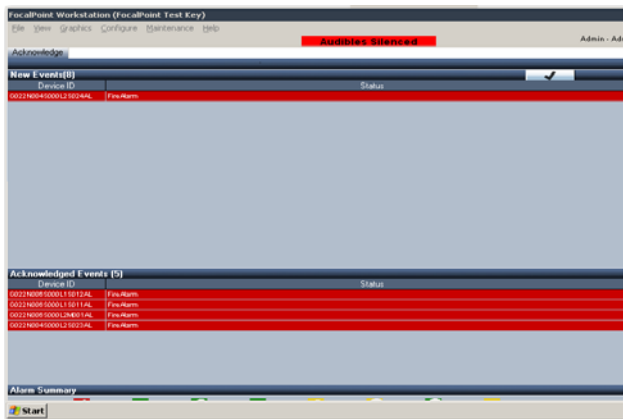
FocalPoint Workstation (FocalPoint Test Key)

File View Graphics Configure Maintenance Help

Audibles Silenced

Admin - Ad

Acknowledge

New Events(8)

| Device ID | Status |
|---|---|
| 0022N0045000L2S024AL | Fire Alarm |

Acknowledged Events (5)

| Device ID | Status |
|---|---|
| 0022N0085000L1S012AL | Fire Alarm |
| 0022N0085000L1S011AL | Fire Alarm |
| 0022N0085000L2M001AL | Fire Alarm |
| 0022N0045000L2S023AL | Fire Alarm |

Alarm Summary

Start